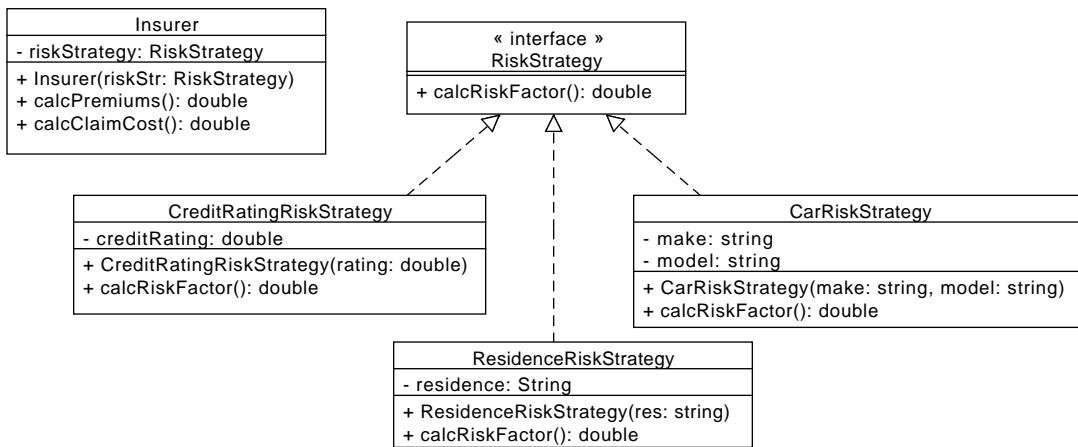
Insurer
- riskStrategy: RiskStrategy
+ Insurer(riskStr: RiskStrategy)
+ calcPremiums(): double
+ calcClaimCost(): double

« interface »
RiskStrategy
+ calcRiskFactor(): double

CreditRatingRiskStrategy
- creditRating: double
+ CreditRatingRiskStrategy(rating: double)
+ calcRiskFactor(): double

CarRiskStrategy
- make: string
- model: string
+ CarRiskStrategy(make: string, model: string)
+ calcRiskFactor(): double

ResidenceRiskStrategy
- residence: String
+ ResidenceRiskStrategy(res: string)
+ calcRiskFactor(): double